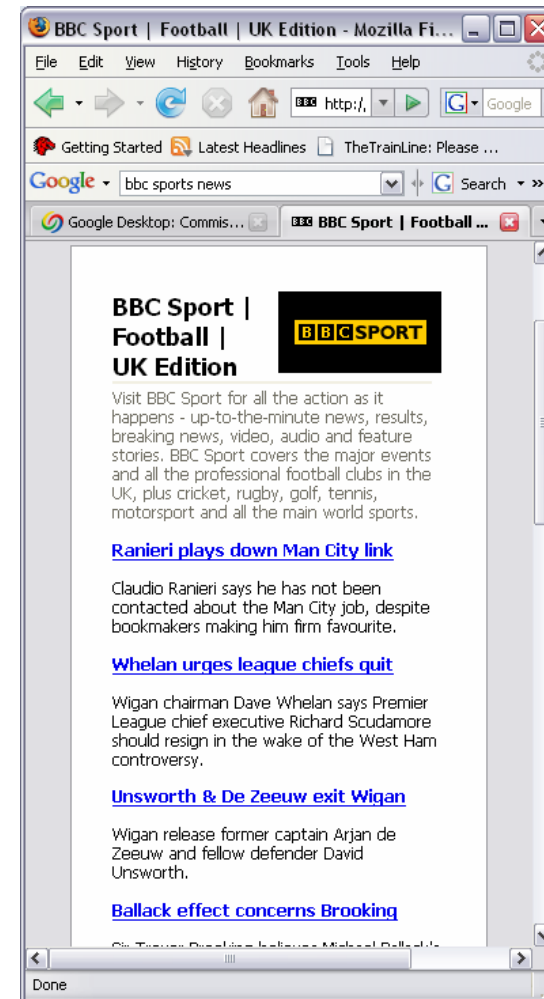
BBC Sport | Football | UK Edition - Mozilla Fi...

File Edit View History Bookmarks Tools Help

BBC http:/,

Google

Getting Started Latest Headlines TheTrainLine: Please ...

Google bbc sports news Search

Google Desktop: Commis... BBC BBC Sport | Football ...

BBC Sport | Football | UK Edition

BBC SPORT

Visit BBC Sport for all the action as it happens - up-to-the-minute news, results, breaking news, video, audio and feature stories. BBC Sport covers the major events and all the professional football clubs in the UK, plus cricket, rugby, golf, tennis, motorsport and all the main world sports.

Ranieri plays down Man City link

Claudio Ranieri says he has not been contacted about the Man City job, despite bookmakers making him firm favourite.

Whelan urges league chiefs quit

Wigan chairman Dave Whelan says Premier League chief executive Richard Scudamore should resign in the wake of the West Ham controversy.

Unsworth & De Zeeuw exit Wigan

Wigan release former captain Arjan de Zeeuw and fellow defender David Unsworth.

Ballack effect concerns Brooking

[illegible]

Done